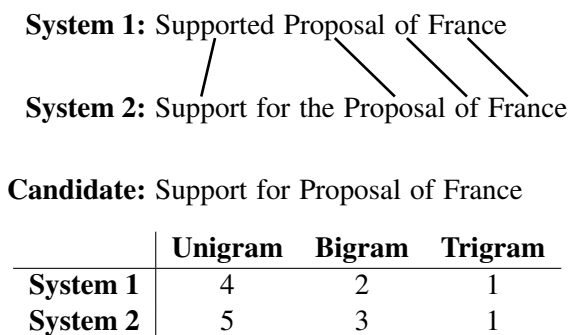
**System 1:** Supported Proposal of France

**System 2:** Support for the Proposal of France

**Candidate:** Support for Proposal of France

| | Unigram | Bigram | Trigram |
|---|---|---|---|
| System 1 | 4 | 2 | 1 |
| System 2 | 5 | 3 | 1 |